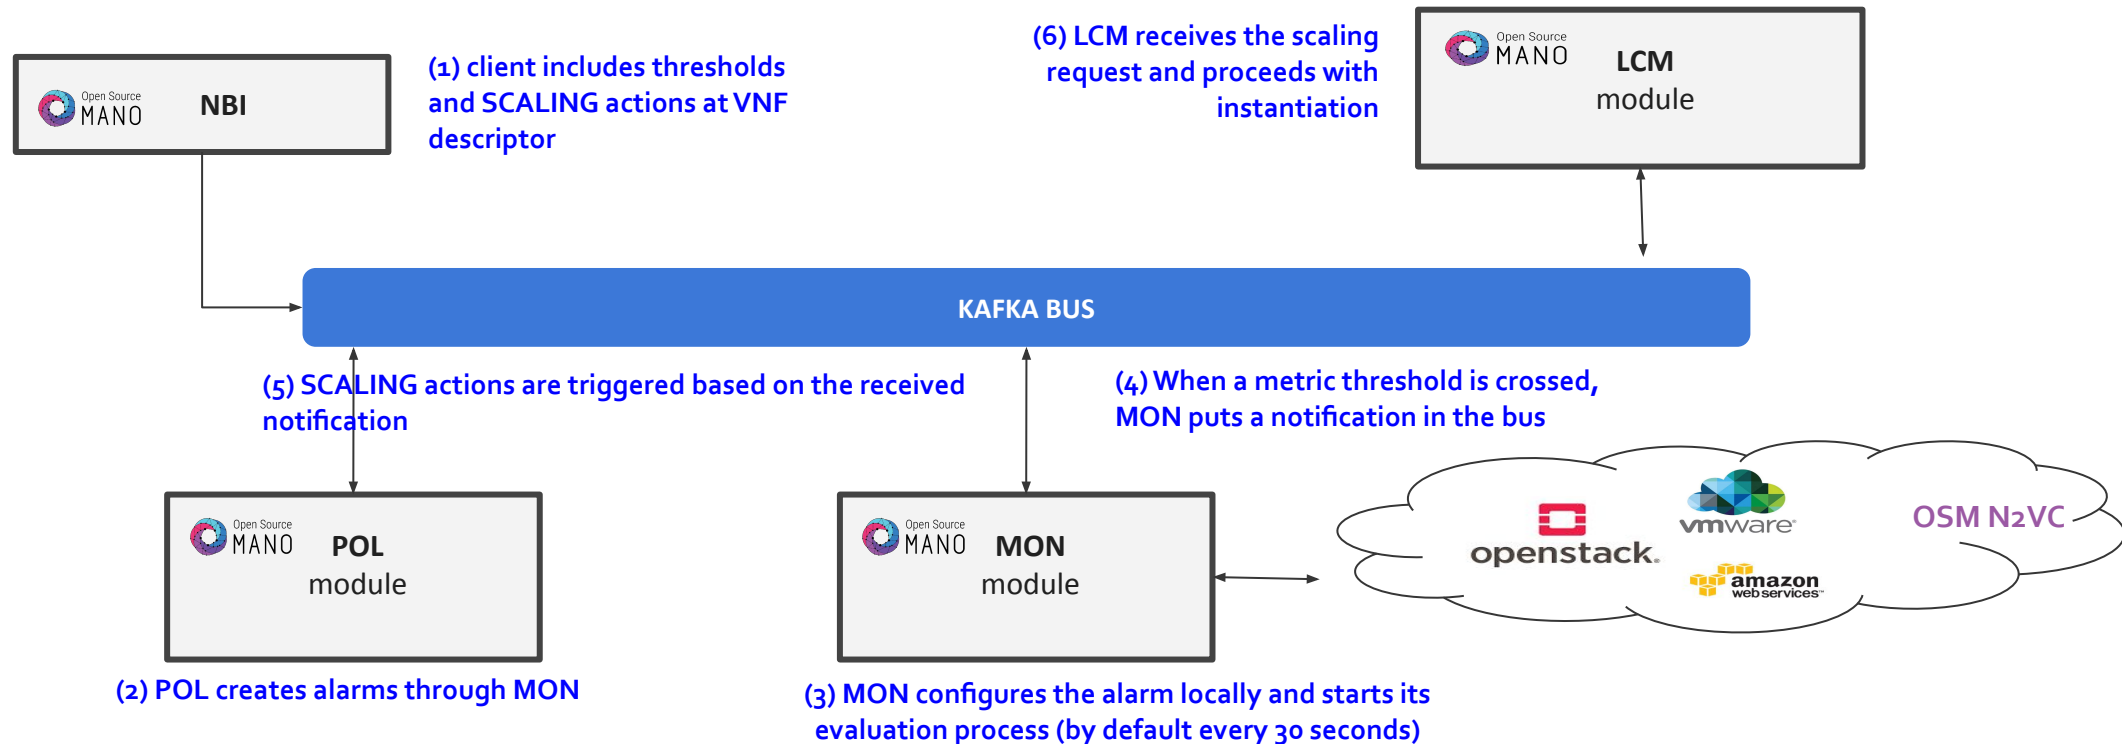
Open Source MANO NBI

(1) client includes thresholds and SCALING actions at VNF descriptor

(6) LCM receives the scaling request and proceeds with instantiation

Open Source MANO LCM module

KAFKA BUS

(5) SCALING actions are triggered based on the received notification

(4) When a metric threshold is crossed, MON puts a notification in the bus

Open Source MANO POL module

Open Source MANO MON module

openstack.

vmware

amazon web services

OSM N2VC

(2) POL creates alarms through MON

(3) MON configures the alarm locally and starts its evaluation process (by default every 30 seconds)